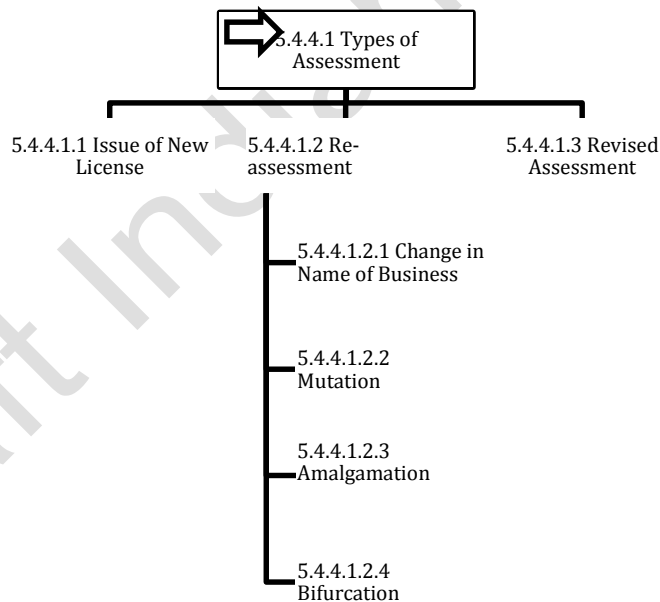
5.4.4.1 Types of Assessment

5.4.4.1.1 Issue of New License

5.4.4.1.2 Re-assessment

5.4.4.1.3 Revised Assessment

5.4.4.1.2.1 Change in Name of Business

5.4.4.1.2.2 Mutation

5.4.4.1.2.3 Amalgamation

5.4.4.1.2.4 Bifurcation